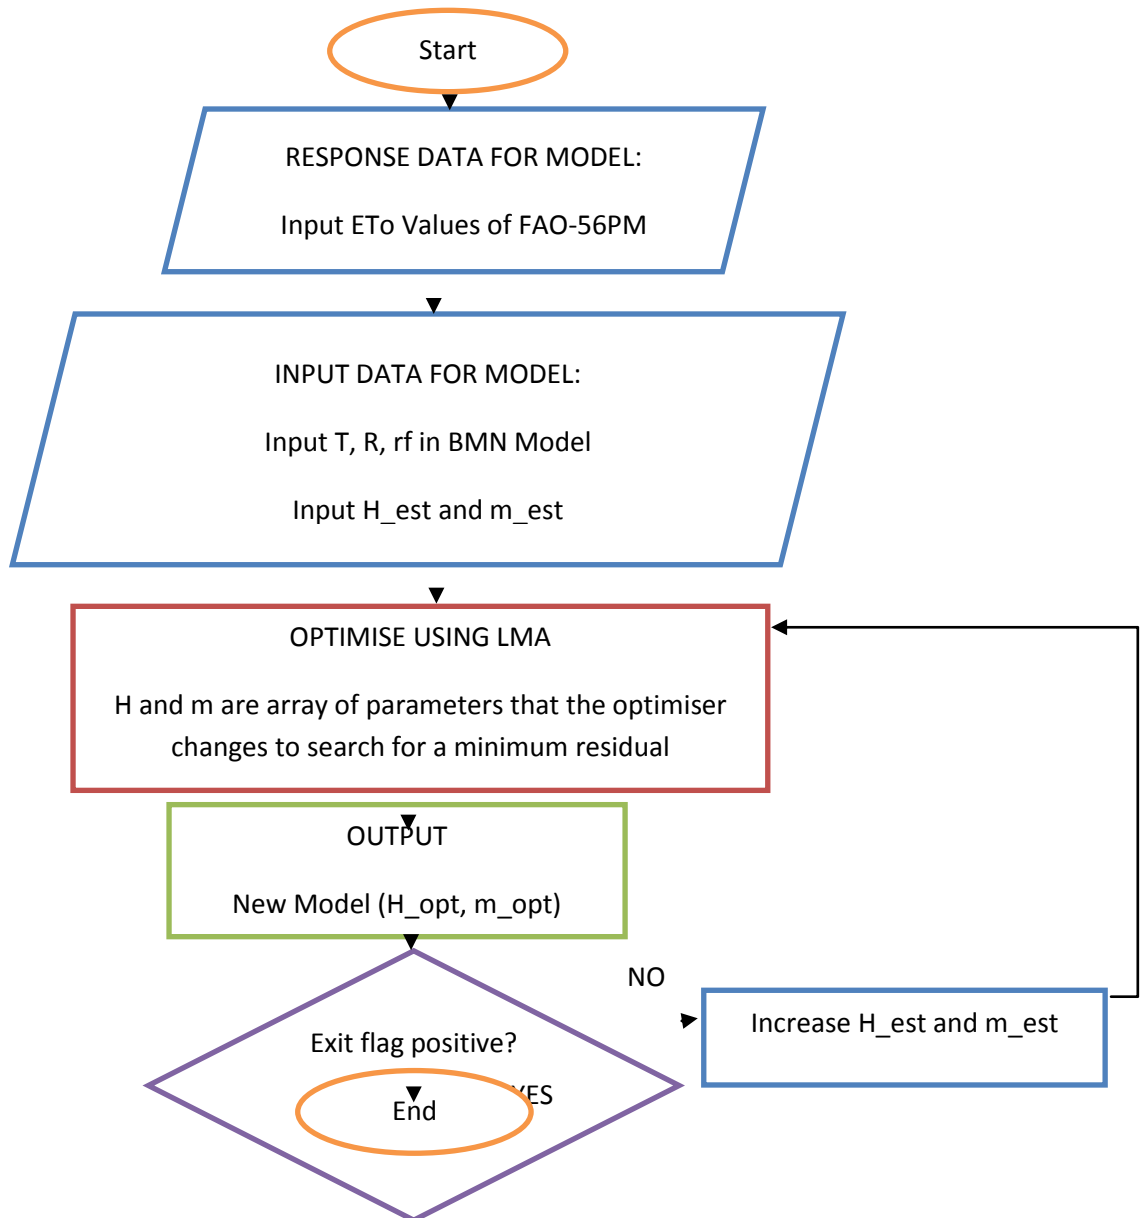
Start

RESPONSE DATA FOR MODEL:

Input ETo Values of FAO-56PM

INPUT DATA FOR MODEL:

Input T, R, rf in BMN Model

Input H_est and m_est

OPTIMISE USING LMA

H and m are array of parameters that the optimiser changes to search for a minimum residual

OUTPUT

New Model (H_opt, m_opt)

Exit flag positive?

NO

Increase H_est and m_est

YES

End